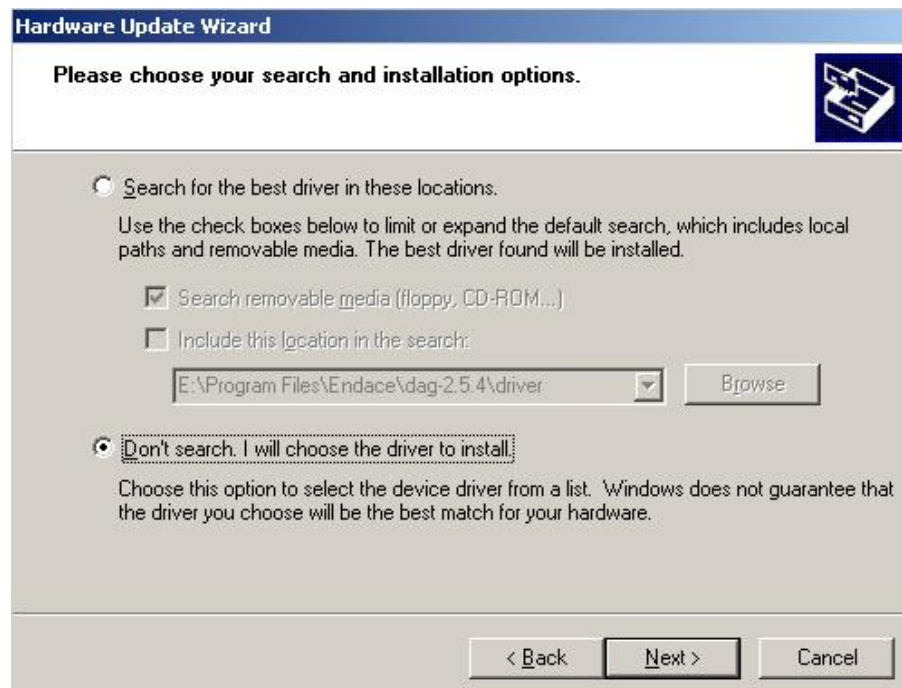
Hardware Update Wizard

Please choose your search and installation options.

Search for the best driver in these locations.

Use the check boxes below to limit or expand the default search, which includes local paths and removable media. The best driver found will be installed.

Search removable media (floppy, CD-ROM...)

Include this location in the search:

E:\Program Files\Endace\dag-2.5.4\driver

Browse

Don't search. I will choose the driver to install.

Choose this option to select the device driver from a list. Windows does not guarantee that the driver you choose will be the best match for your hardware.

< Back

Next >

Cancel